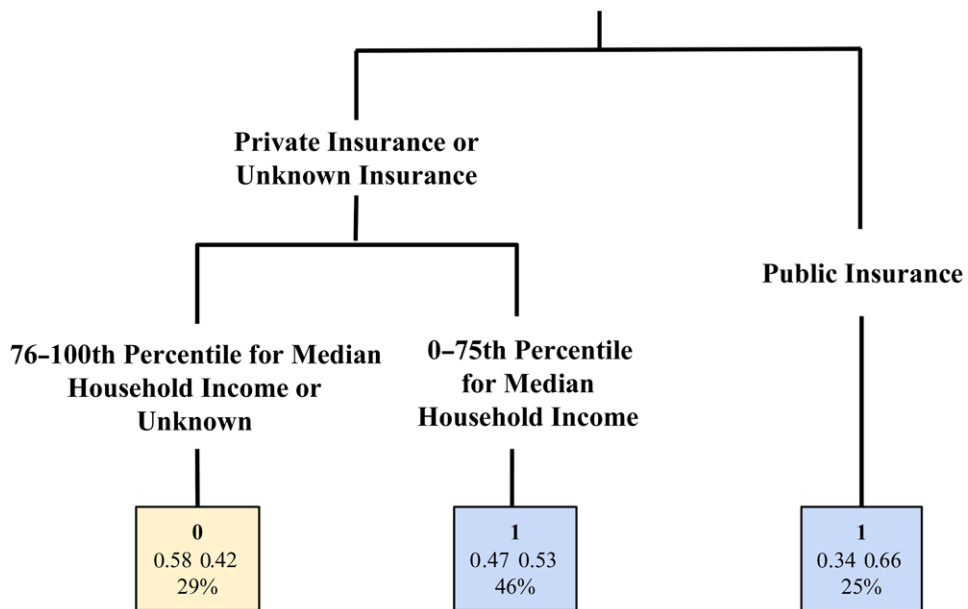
Private Insurance or Unknown Insurance

Public Insurance

76–100th Percentile for Median Household Income or Unknown

0–75th Percentile for Median Household Income

0
0.58 0.42
29%

1
0.47 0.53
46%

1
0.34 0.66
25%